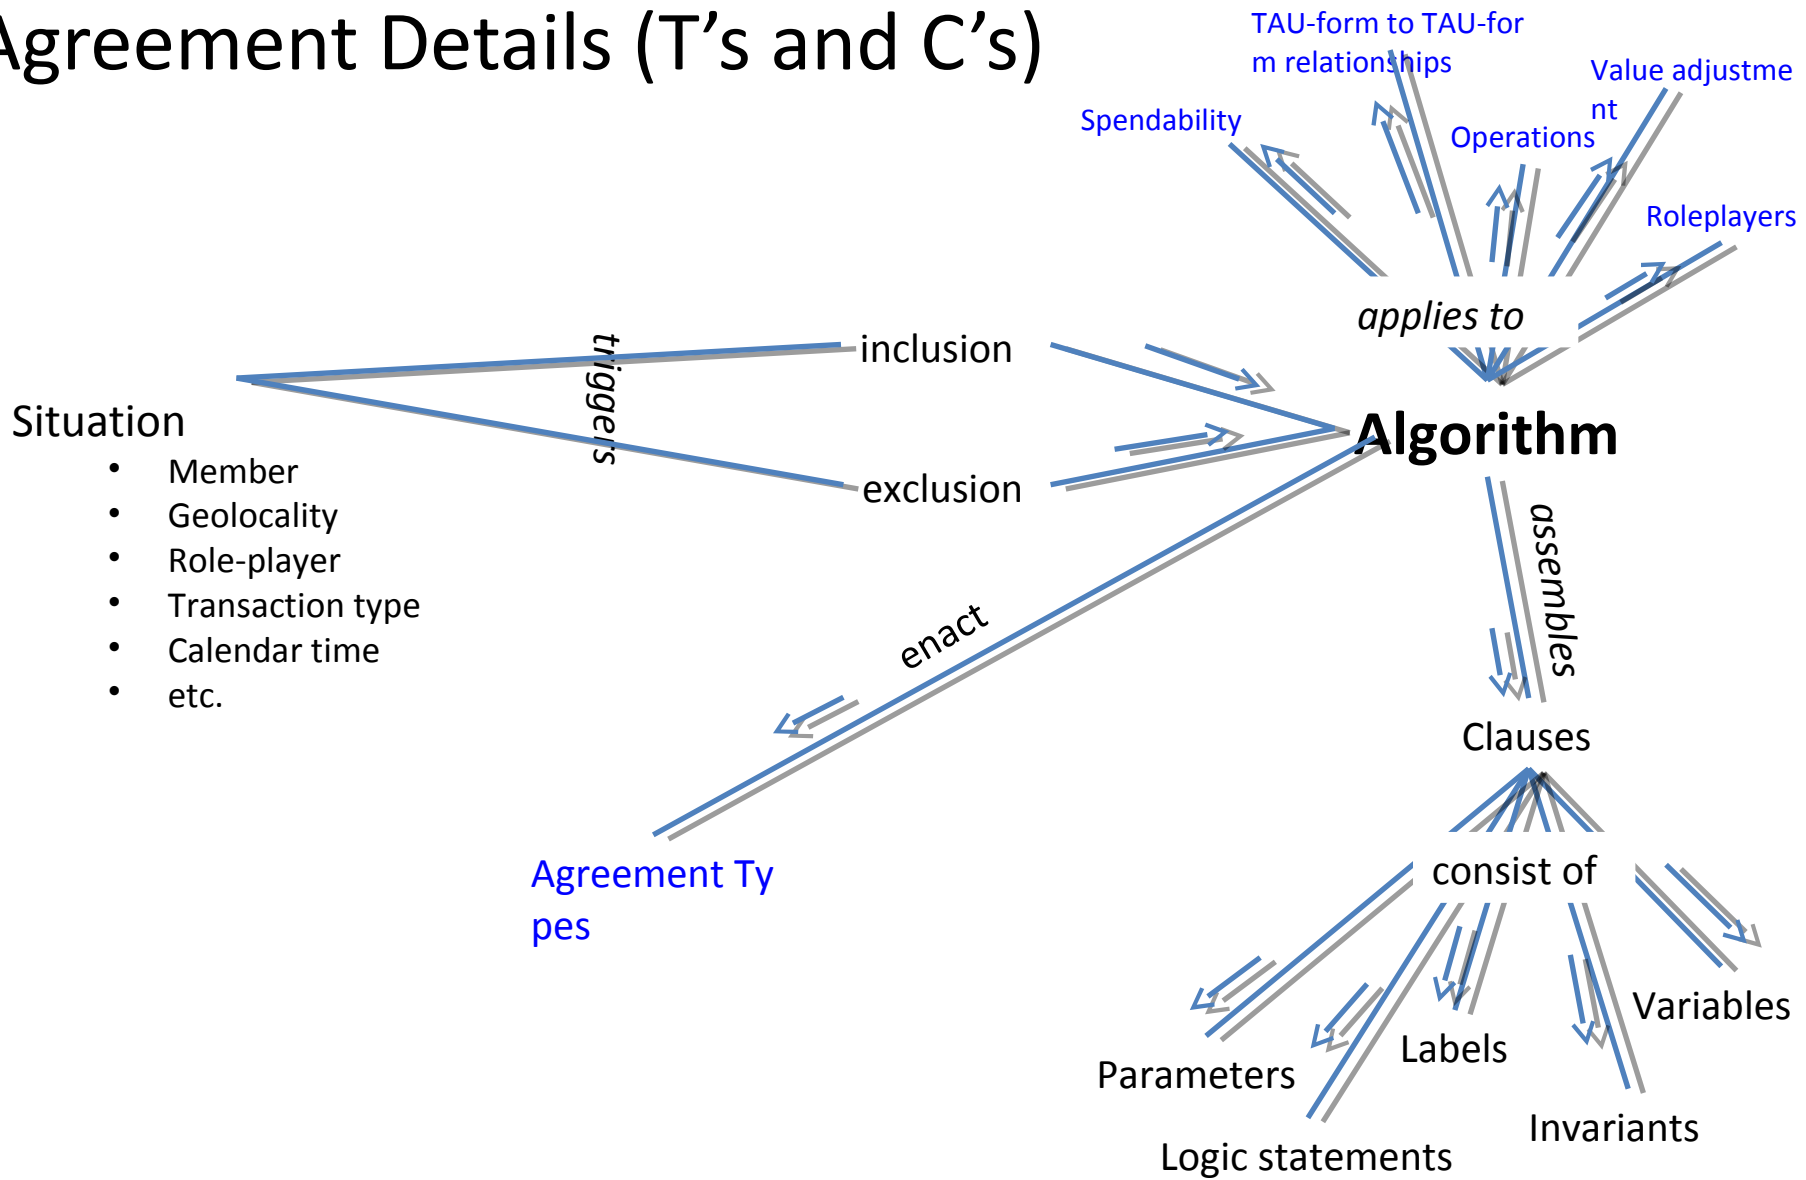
Agreement Details (T's and C's)

TAU-form to TAU-for m relationships

Value adjustme nt

Spendability

Operations

Roleplayers

applies to

inclusion

triggers

Situation
• Member
• Geolocality
• Role-player
• Transaction type
• Calendar time
• etc.

exclusion

Algorithm

assembles

enact

Clauses

Agreement Ty pes

consist of

Variables

Labels

Parameters

Invariants

Logic statements